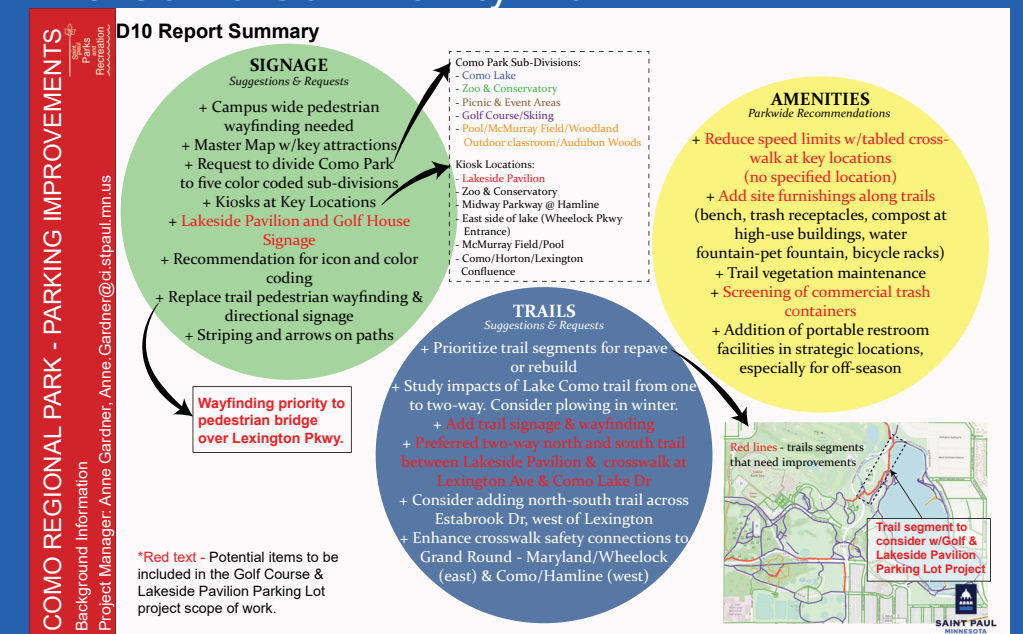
COMO REGIONAL PARK - PARKING IMPROVEMENTS
Background Information
Project Manager: Anne Gardner, Anne.Gardner@ci.stpaul.mn.us

Saint Paul Parks and Recreation

D10 Report Summary

SIGNAGE
Suggestions & Requests
+ Campus wide pedestrian wayfinding needed
+ Master Map w/key attractions
+ Request to divide Como Park to five color coded sub-divisions
+ Kiosks at Key Locations
+ Lakeside Pavilion and Golf House Signage
+ Recommendation for icon and color coding
+ Replace trail pedestrian wayfinding & directional signage
+ Striping and arrows on paths

Como Park Sub-Divisions:
- Como Lake
- Zoo & Conservatory
- Picnic & Event Areas
- Golf Course/Skiing
- Pool/McMurray Field/Woodland Outdoor classroom/Audubon Woods

Kiosk Locations:
- Lakeside Pavilion
- Zoo & Conservatory
- Midway Parkway @ Hamline
- East side of lake (Wheelock Pkwy Entrance)
- McMurray Field/Pool
- Como/Horton/Lexington Confluence

AMENITIES
Parkwide Recommendations
+ Reduce speed limits w/tabled cross-walk at key locations (no specified location)
+ Add site furnishings along trails (bench, trash receptacles, compost at high-use buildings, water fountain-pet fountain, bicycle racks)
+ Trail vegetation maintenance
+ Screening of commercial trash containers
+ Addition of portable restroom facilities in strategic locations, especially for off-season

Wayfinding priority to pedestrian bridge over Lexington Pkwy.

TRAILS
Suggestions & Requests
+ Prioritize trail segments for repave or rebuild
+ Study impacts of Lake Como trail from one to two-way. Consider plowing in winter.
+ Add trail signage & wayfinding
+ Preferred two-way north and south trail between Lakeside Pavilion & crosswalk at Lexington Ave & Como Lake Dr
+ Consider adding north-south trail across Estabrook Dr, west of Lexington
+ Enhance crosswalk safety connections to Grand Round - Maryland/Wheelock (east) & Como/Hamline (west)

*Red text - Potential items to be included in the Golf Course & Lakeside Pavilion Parking Lot project scope of work.

Red lines - trails segments that need improvements

Trail segment to consider w/Golf & Lakeside Pavilion Parking Lot Project

SAINT PAUL MINNESOTA